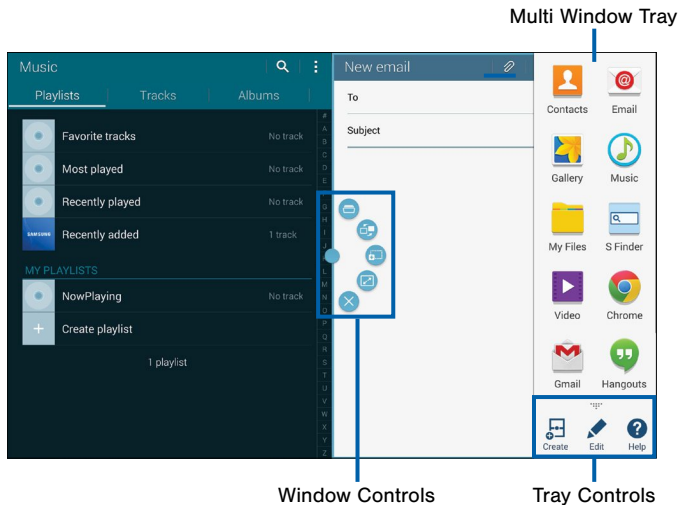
Multi Window Tray

Music

Playlists Tracks Albums

Favorite tracks No track

Most played No track

Recently played No track

SAMSUNG Recently added 1 track

MY PLAYLISTS

NowPlaying No track

Create playlist

1 playlist

# A B C D E F G H I J K L M N O P Q R S T U V W X Y Z

New email

To

Subject

Contacts Email

Gallery Music

My Files S Finder

Video Chrome

Gmail Hangouts

Create Edit Help

Window Controls

Tray Controls